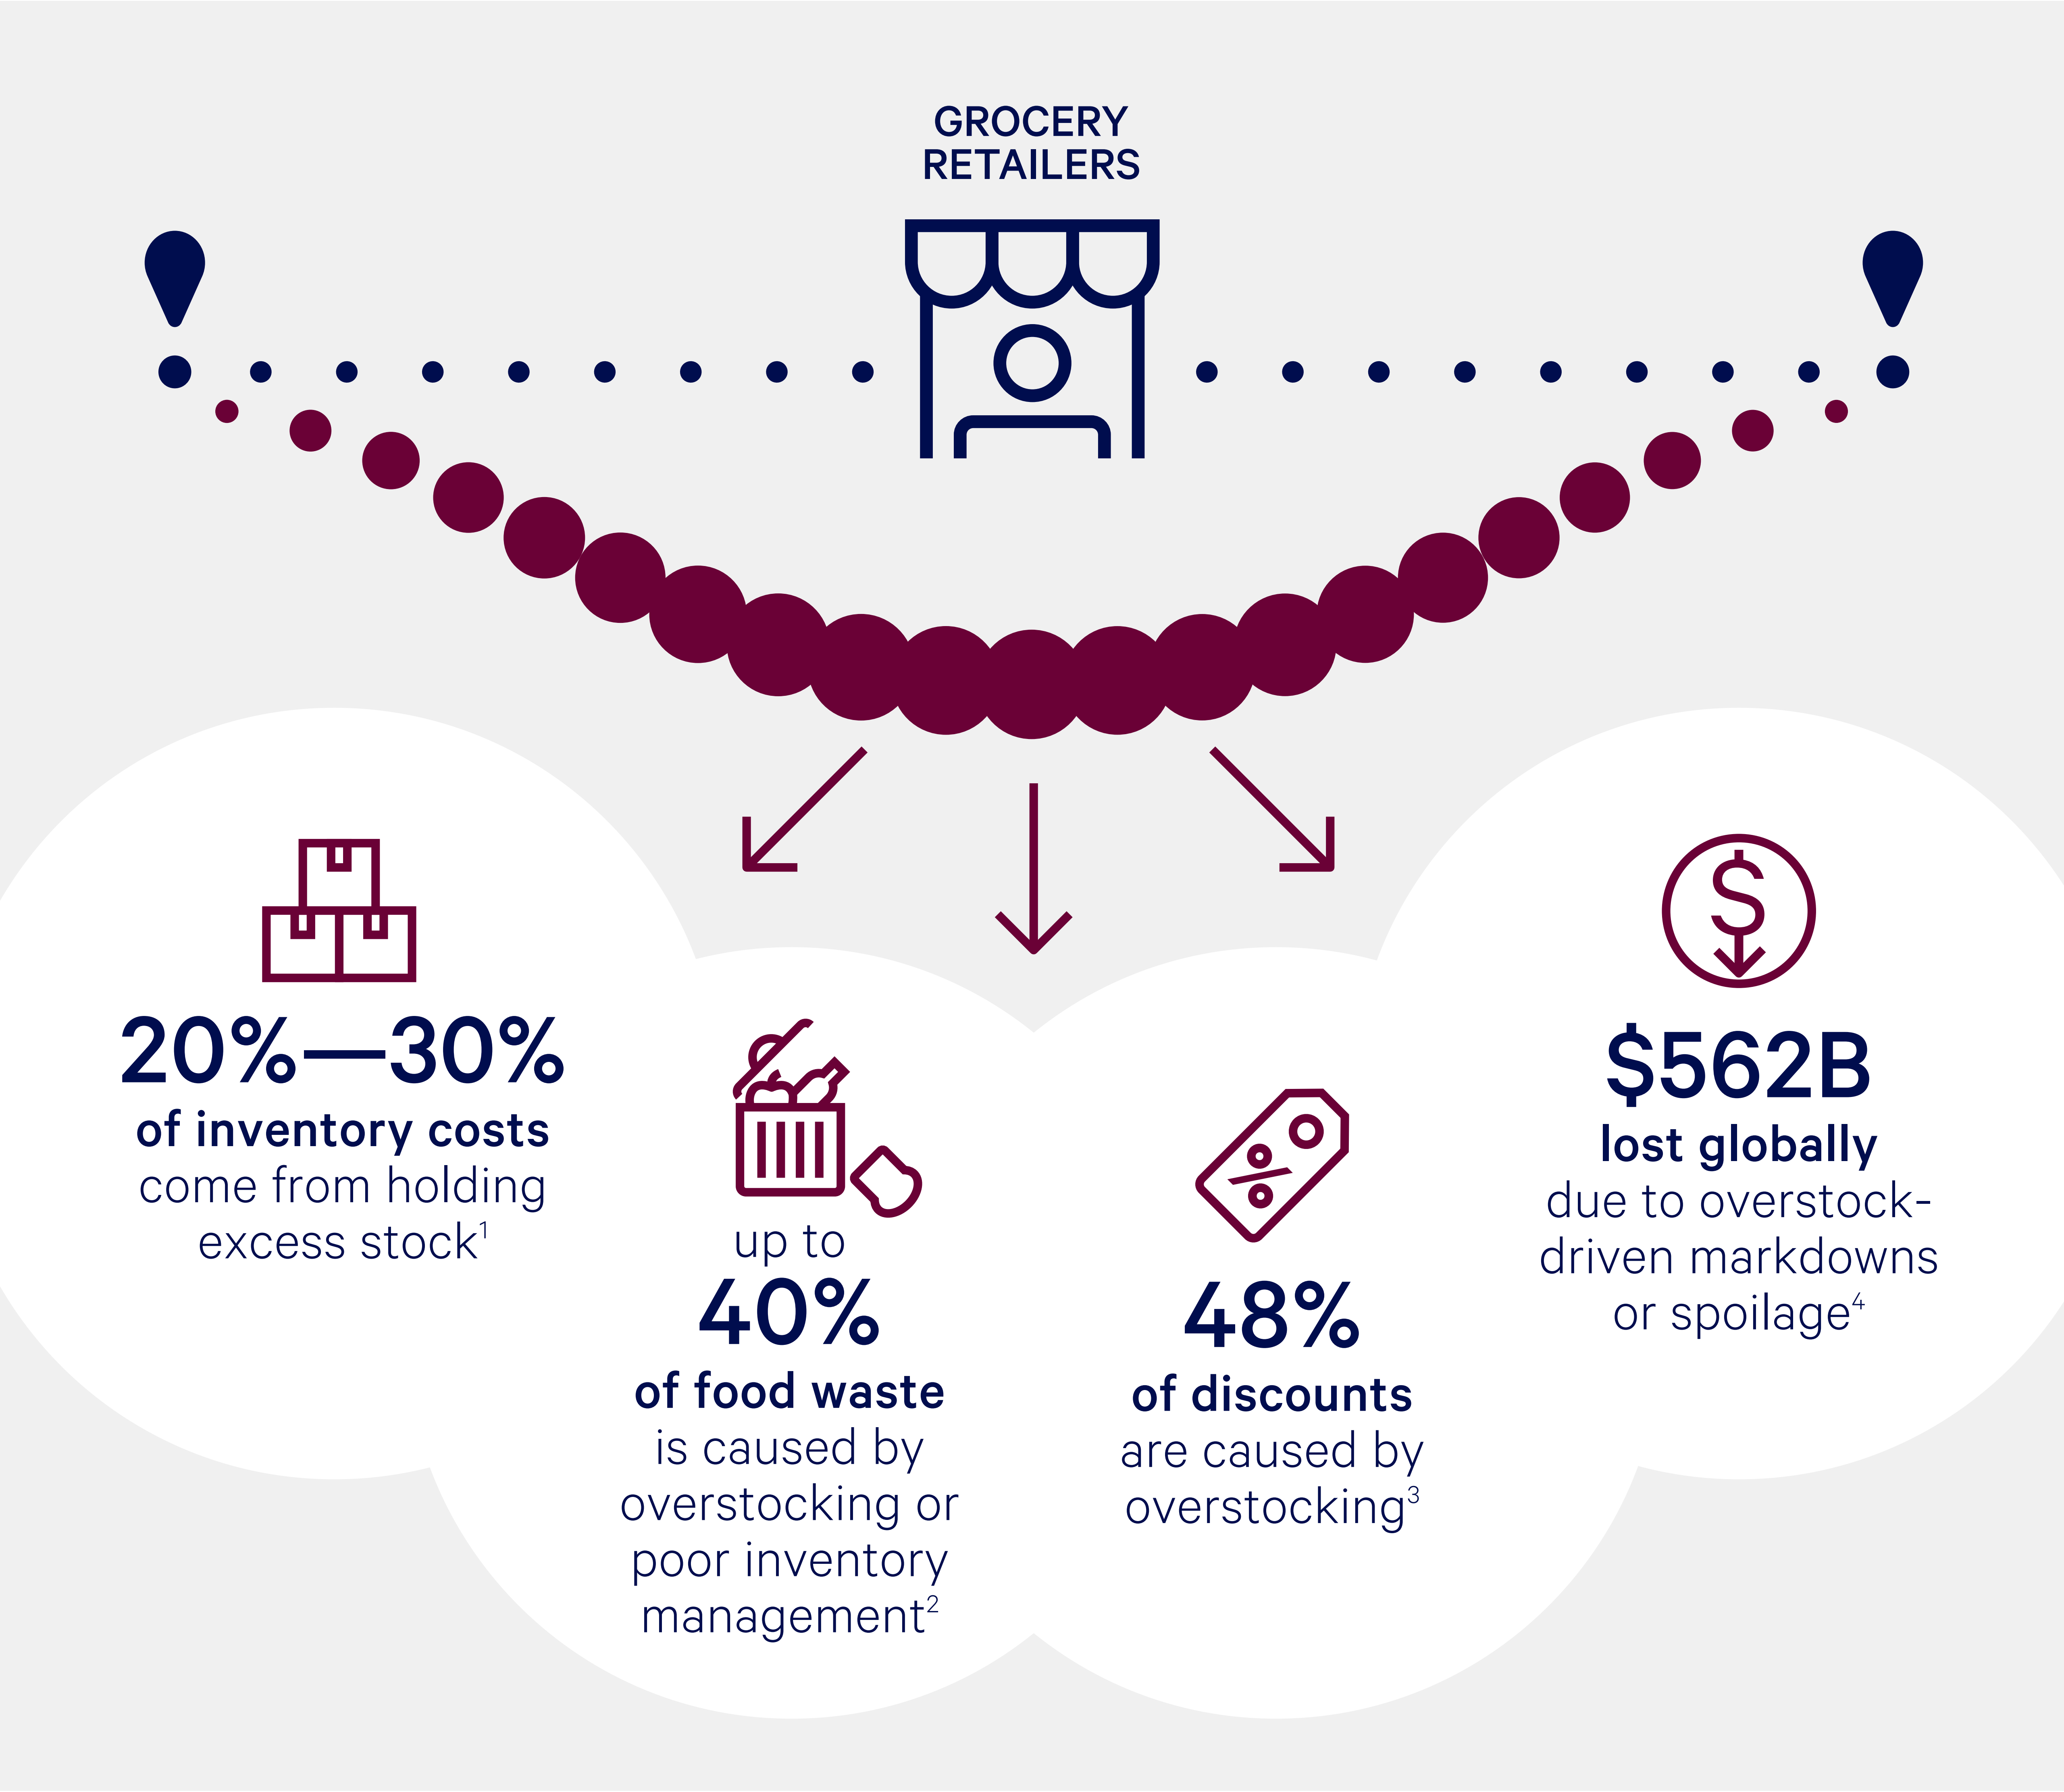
GROCERY RETAILERS

20%—30%
of inventory costs
come from holding excess stock$^1$

up to
40%
of food waste
is caused by overstocking or poor inventory management$^2$

48%
of discounts
are caused by overstocking$^3$

$562B
lost globally
due to overstock-driven markdowns or spoilage$^4$